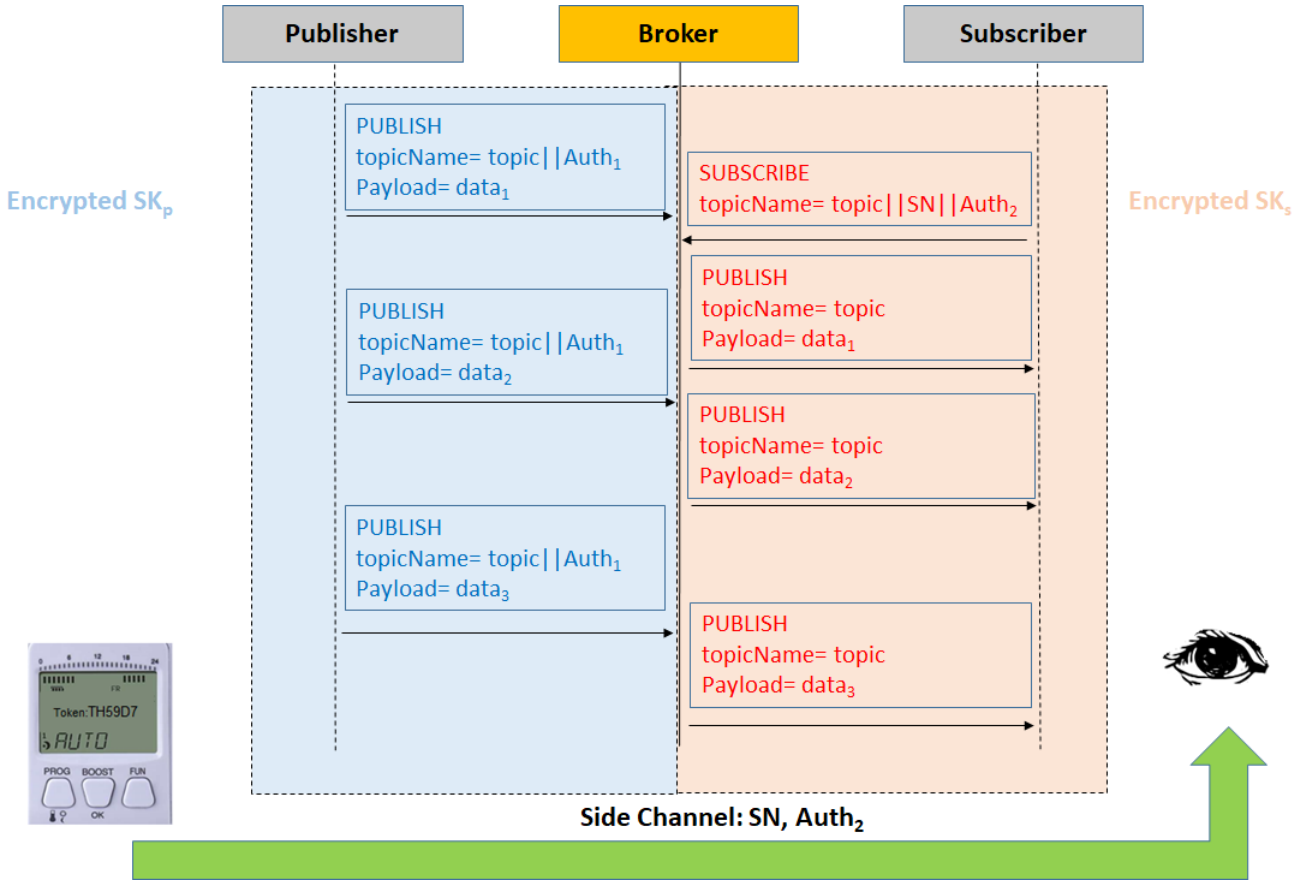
Publisher

Broker

Subscriber

Encrypted $SK_p$

PUBLISH
topicName= topic||$Auth_1$
Payload= $data_1$

SUBSCRIBE
topicName= topic||SN||$Auth_2$

Encrypted $SK_s$

PUBLISH
topicName= topic
Payload= $data_1$

PUBLISH
topicName= topic||$Auth_1$
Payload= $data_2$

PUBLISH
topicName= topic
Payload= $data_2$

PUBLISH
topicName= topic||$Auth_1$
Payload= $data_3$

PUBLISH
topicName= topic
Payload= $data_3$

0 6 12 18 24

Token:TH59D7

AUTO

PROG BOOST FUN

OK

Side Channel: SN, $Auth_2$